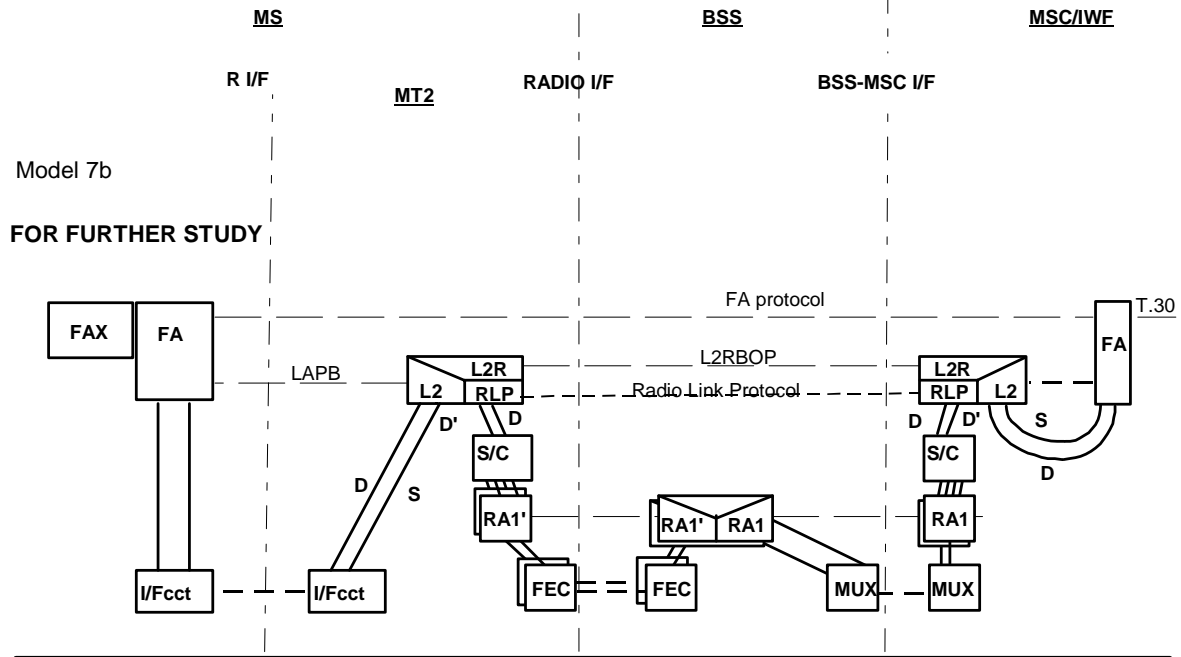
MS

BSS

MSC/IWF

R I/F

MT2

RADIO I/F

BSS-MSC I/F

Model 7b

FOR FURTHER STUDY

FAX

FA

FA protocol

T.30

FA

LAPB

L2R

L2

RLP

L2RBOP

Radio Link Protocol

L2R

RLP

L2

D'

D

D

D'

S

D

D

S

S/C

S/C

RA1'

RA1'

RA1

RA1

I/Fcct

I/Fcct

FEC

FEC

MUX

MUX